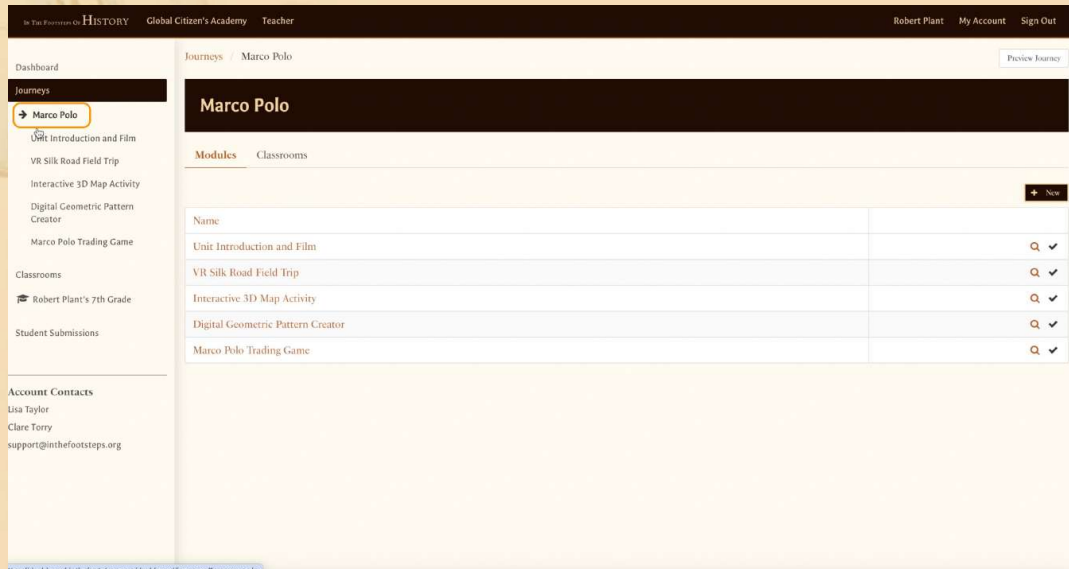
IN THE FOOTSTEPS OF HISTORY Global Citizen's Academy Teacher

Robert Plant My Account Sign Out

Dashboard

Journeys

→ Marco Polo

Unit Introduction and Film

VR Silk Road Field Trip

Interactive 3D Map Activity

Digital Geometric Pattern Creator

Marco Polo Trading Game

Classrooms

Robert Plant's 7th Grade

Student Submissions

Account Contacts

Lisa Taylor

Clare Torry

support@inthefootsteps.org

Journeys / Marco Polo

Preview Journey

Marco Polo

Modules Classrooms

+ New

| Name | |
|---|---|
| Unit Introduction and Film | |
| VR Silk Road Field Trip | |
| Interactive 3D Map Activity | |
| Digital Geometric Pattern Creator | |
| Marco Polo Trading Game | |

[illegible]